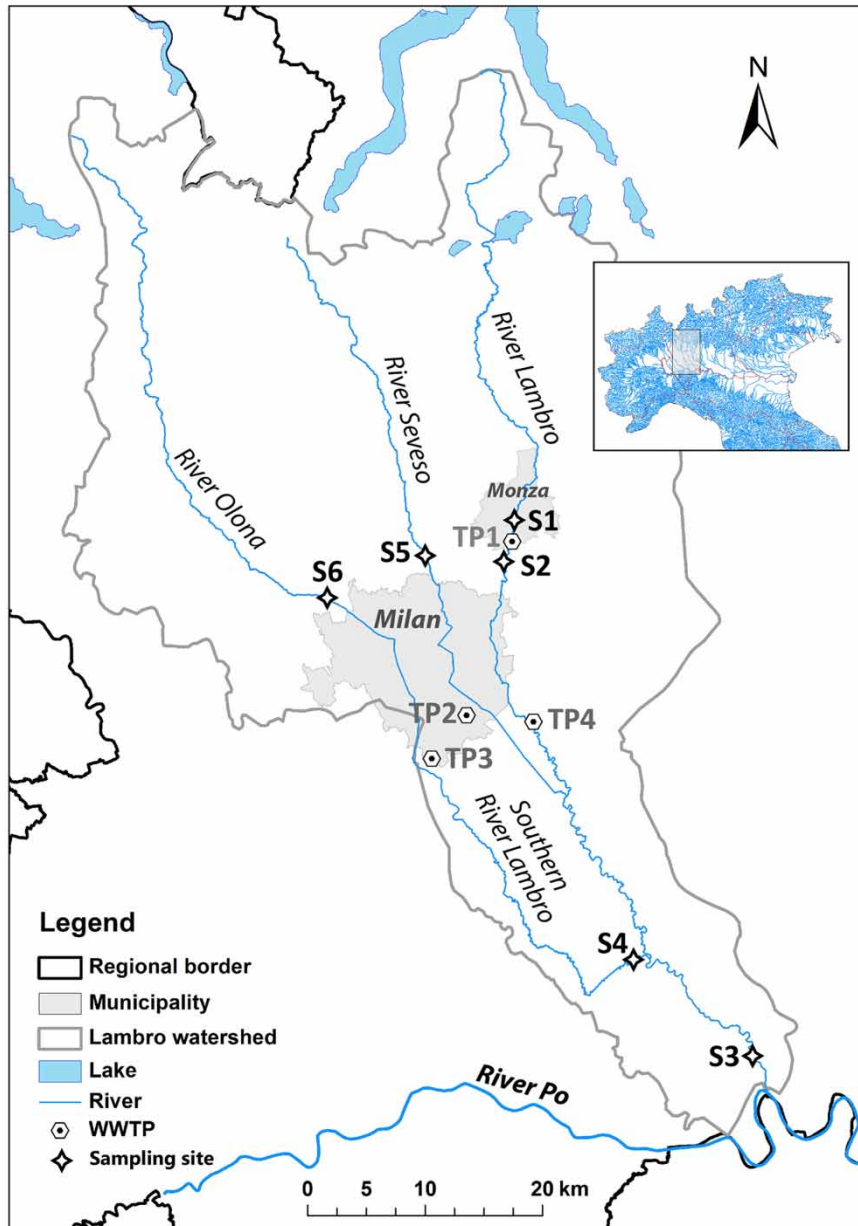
N

River Lambro

River Seveso

River Olona

Monza

S1

TP1

S2

S5

S6

Milan

TP2

TP4

TP3

Southern River Lambro

S4

S3

River Po

Legend

Regional border

Municipality

Lambro watershed

Lake

River

WWTP

Sampling site

0 5 10 20 km